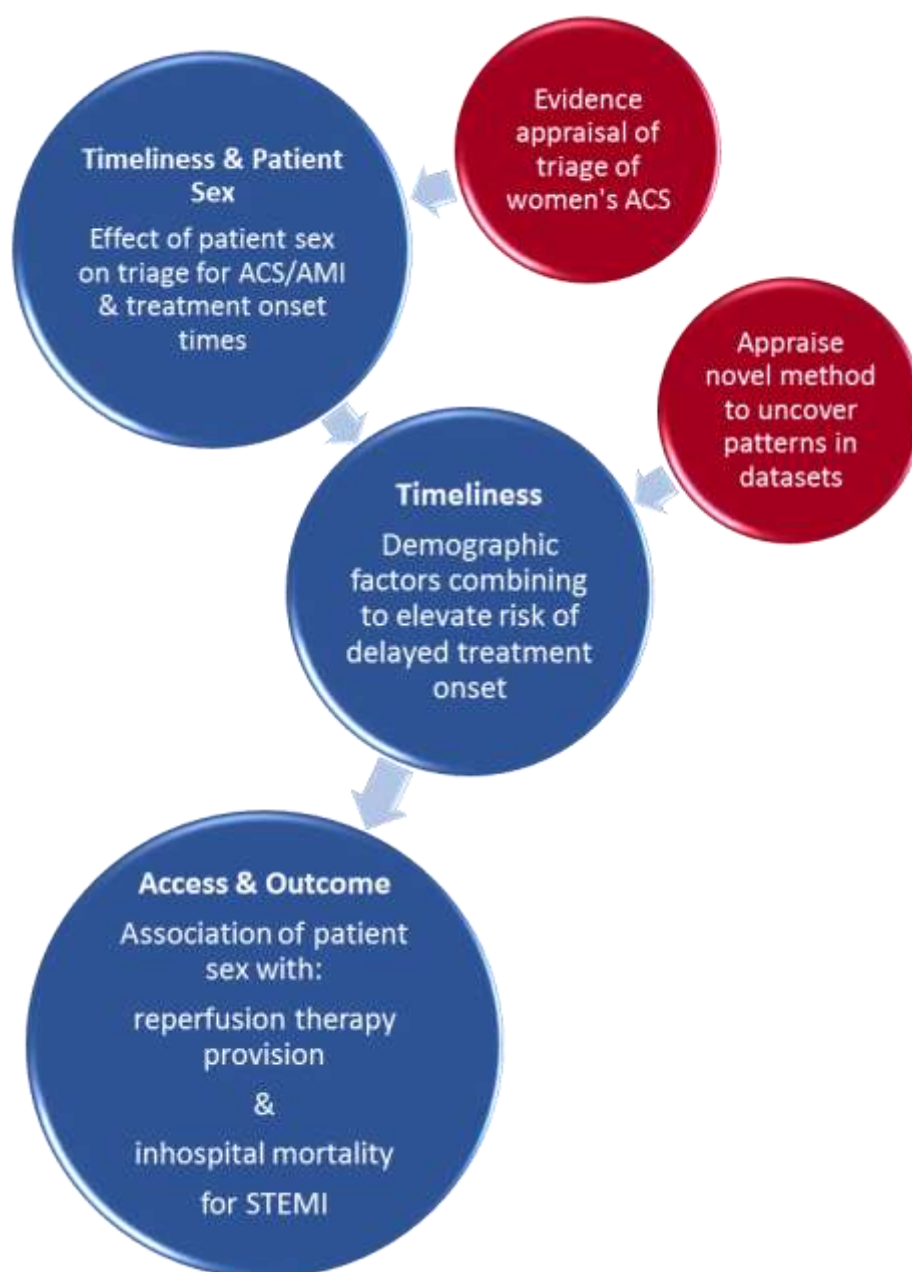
Evidence appraisal of triage of women's ACS

Timeliness & Patient Sex

Effect of patient sex on triage for ACS/AMI & treatment onset times

Appraise novel method to uncover patterns in datasets

Timeliness

Demographic factors combining to elevate risk of delayed treatment onset

Access & Outcome

Association of patient sex with:

reperfusion therapy provision

&

inhospital mortality

for STEMI